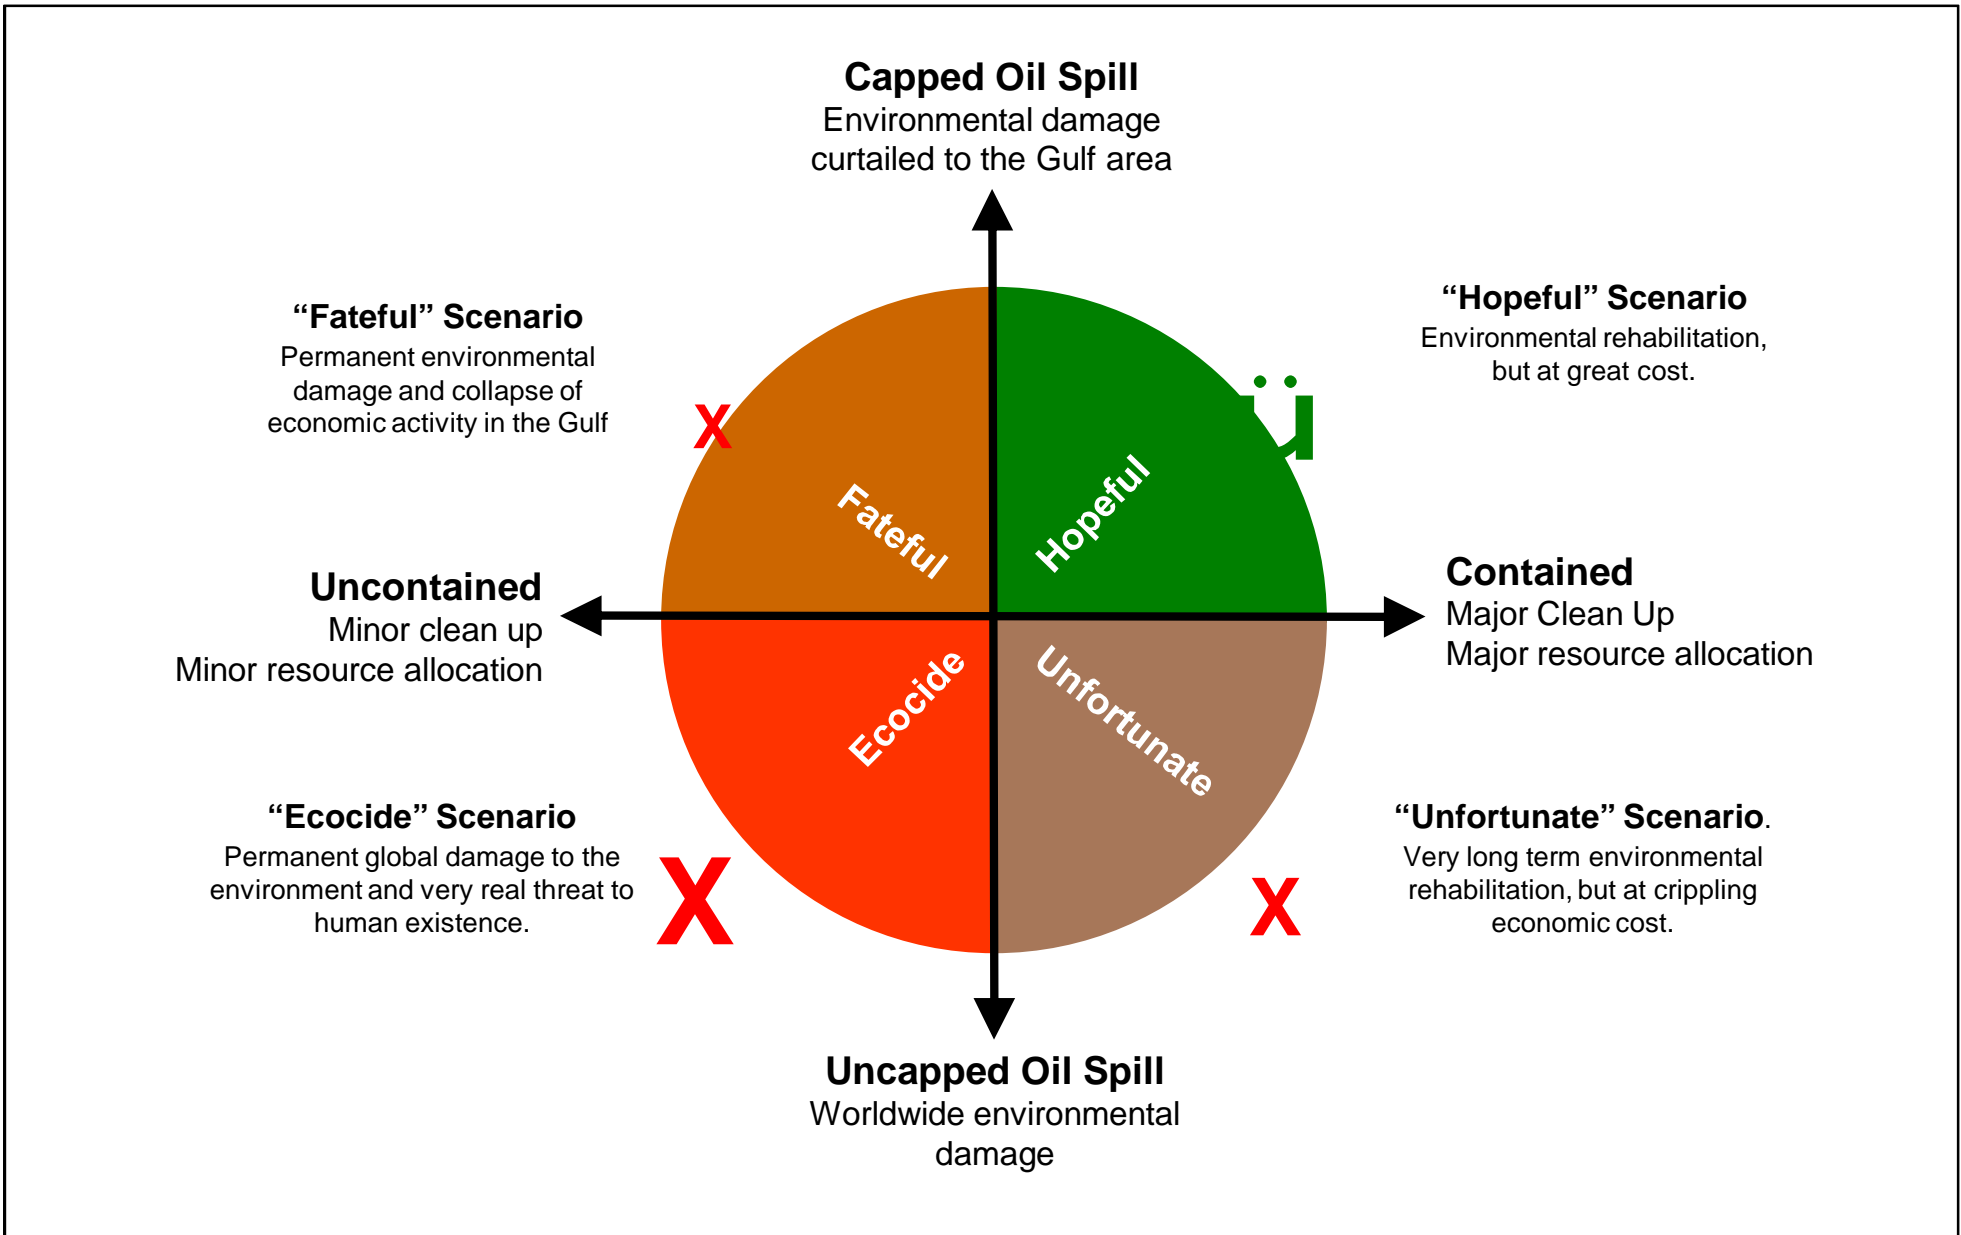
**Capped Oil Spill**
Environmental damage curtailed to the Gulf area

**“Fateful” Scenario**
Permanent environmental damage and collapse of economic activity in the Gulf

X

**“Hopeful” Scenario**
Environmental rehabilitation, but at great cost.

ü

Fateful

Hopeful

**Uncontained**
Minor clean up
Minor resource allocation

**Contained**
Major Clean Up
Major resource allocation

Ecocide

Unfortunate

**“Ecocide” Scenario**
Permanent global damage to the environment and very real threat to human existence.

X

X

**“Unfortunate” Scenario**.
Very long term environmental rehabilitation, but at crippling economic cost.

**Uncapped Oil Spill**
Worldwide environmental damage